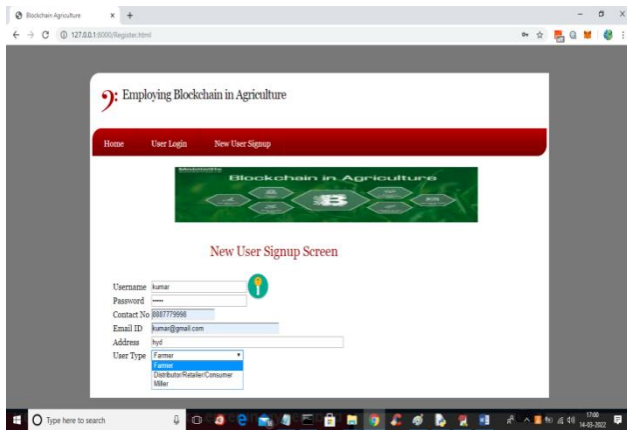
Blockchain Agriculture × +

127.0.0.1:8000/Register.html

Employing Blockchain in Agriculture

Home User Login New User Signup

Blockchain in Agriculture

New User Signup Screen

Username kumar
Password -----
Contact No 8887779998
Email ID kumar@gmail.com
Address hyd
User Type Farmer

Farmer
Distributor/Retailer/Consumer
Miller

Type here to search

17:00
14-03-2022